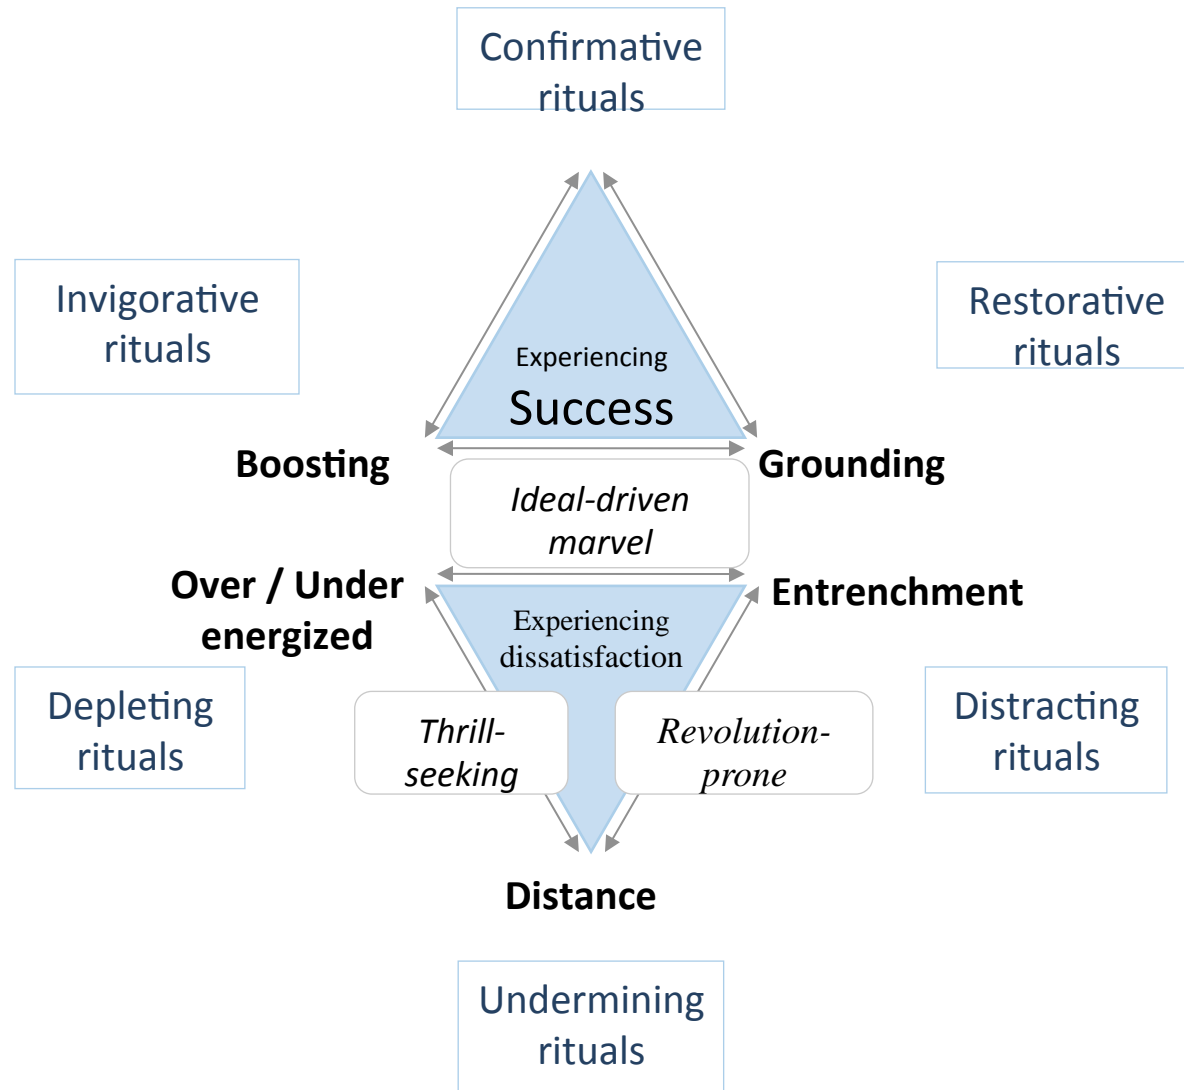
Confirmative rituals

Invigorative rituals

Restorative rituals

Experiencing
Success

Boosting

Grounding

Ideal-driven marvel

Over / Under energized

Entrenchment

Experiencing dissatisfaction

Depleting rituals

Thrill-seeking

Revolution-prone

Distracting rituals

Distance

Undermining rituals